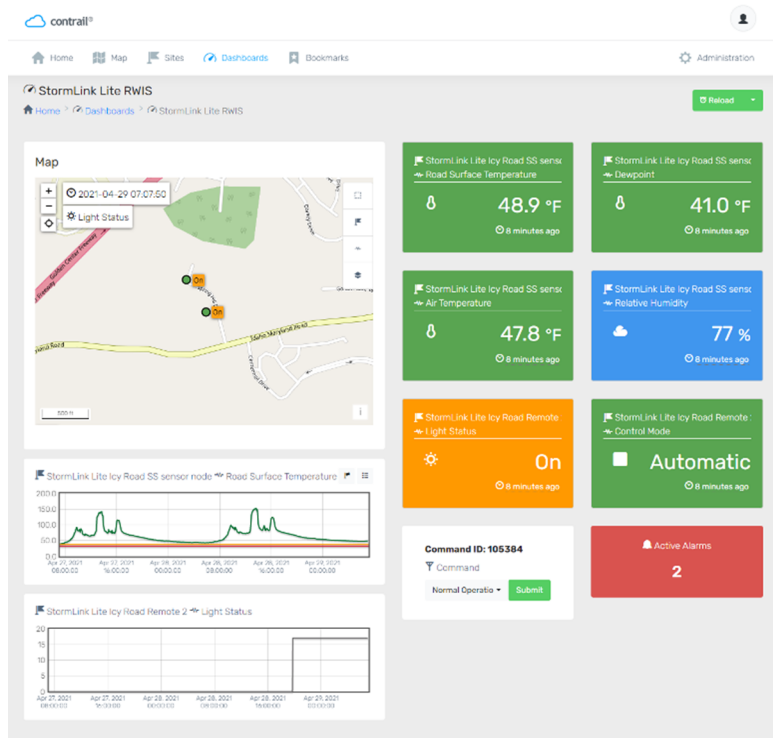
contrail®

Home Map Sites Dashboards Bookmarks Administration

StormLink Lite RWIS

Home > Dashboards > StormLink Lite RWIS

Reload

Map

2021-04-29 07:07:50

Light Status

On

On

StormLink Lite Icy Road SS sensor node Road Surface Temperature

200.0
150.0
100.0
50.0
0.0

Apr 27, 2021 08:00:00 | Apr 27, 2021 16:00:00 | Apr 28, 2021 00:00:00 | Apr 28, 2021 08:00:00 | Apr 28, 2021 16:00:00 | Apr 29, 2021 00:00:00

StormLink Lite Icy Road Remote 2 Light Status

20
15
10
5
0

Apr 27, 2021 08:00:00 | Apr 27, 2021 16:00:00 | Apr 28, 2021 00:00:00 | Apr 28, 2021 08:00:00 | Apr 28, 2021 16:00:00 | Apr 29, 2021 00:00:00

StormLink Lite Icy Road SS sense
Road Surface Temperature
48.9 °F
8 minutes ago

StormLink Lite Icy Road SS sense
Dewpoint
41.0 °F
8 minutes ago

StormLink Lite Icy Road SS sense
Air Temperature
47.8 °F
8 minutes ago

StormLink Lite Icy Road SS sense
Relative Humidity
77 %
8 minutes ago

StormLink Lite Icy Road Remote
Light Status
On
8 minutes ago

StormLink Lite Icy Road Remote
Control Mode
Automatic
8 minutes ago

Command ID: 105384
Command
Normal Operatio
Submit

Active Alarms
2